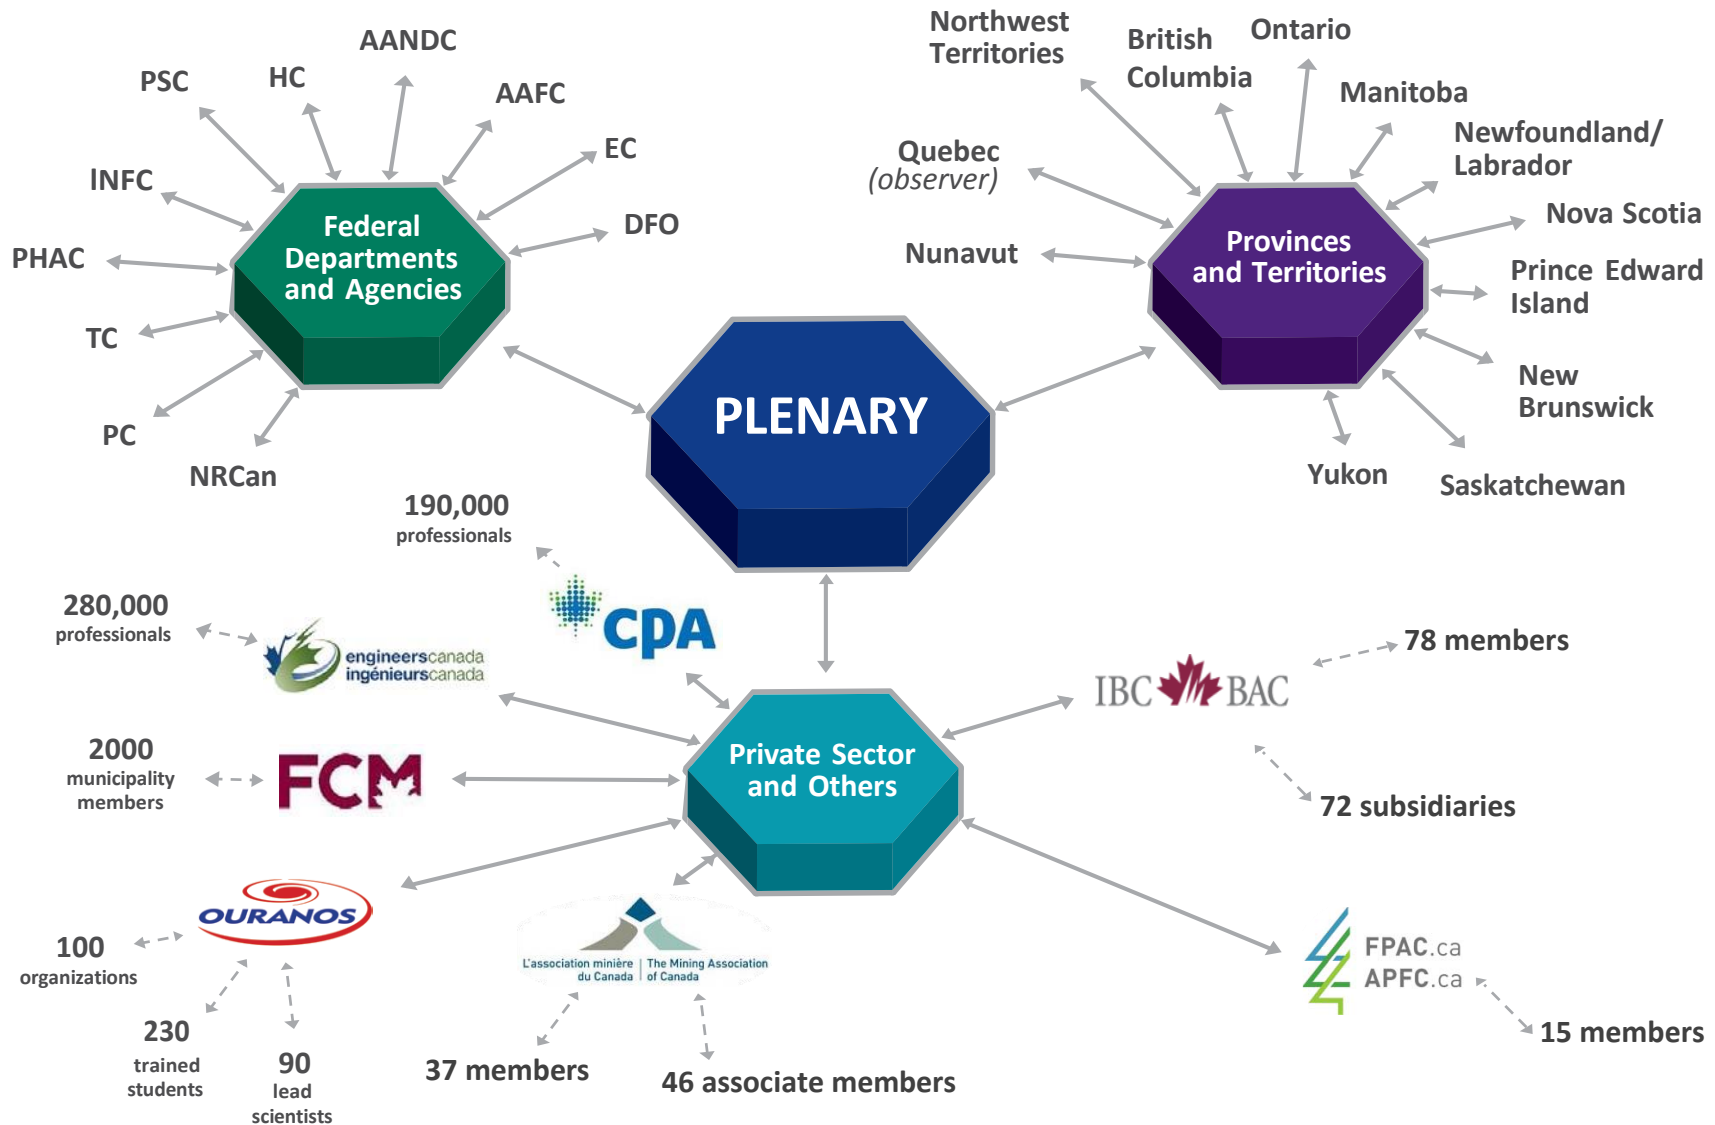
AANDC
HC
PSC
AAFC
EC
INFC
DFO
Federal Departments and Agencies
PHAC
TC
PC
NRCan

Northwest Territories
British Columbia
Ontario
Manitoba
Newfoundland/ Labrador
Quebec (observer)
Nova Scotia
Nunavut
Provinces and Territories
Prince Edward Island
New Brunswick
Yukon
Saskatchewan

PLENARY

190,000 professionals
CPA
280,000 professionals
engineerscanada ingénieurscanada
78 members
IBC BAC
2000 municipality members
FCM
Private Sector and Others
72 subsidiaries
OURANOS
100 organizations
L'association minière du Canada | The Mining Association of Canada
FPAC.ca APFC.ca
230 trained students
90 lead scientists
37 members
46 associate members
15 members